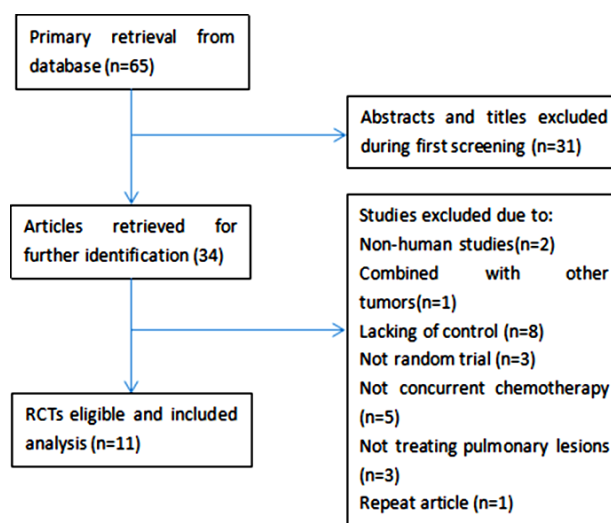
Primary retrieval from database (n=65)

Abstracts and titles excluded during first screening (n=31)

Articles retrieved for further identification (34)

Studies excluded due to:
Non-human studies(n=2)
Combined with other tumors(n=1)
Lacking of control (n=8)
Not random trial (n=3)
Not concurrent chemotherapy (n=5)
Not treating pulmonary lesions (n=3)
Repeat article (n=1)

RCTs eligible and included analysis (n=11)